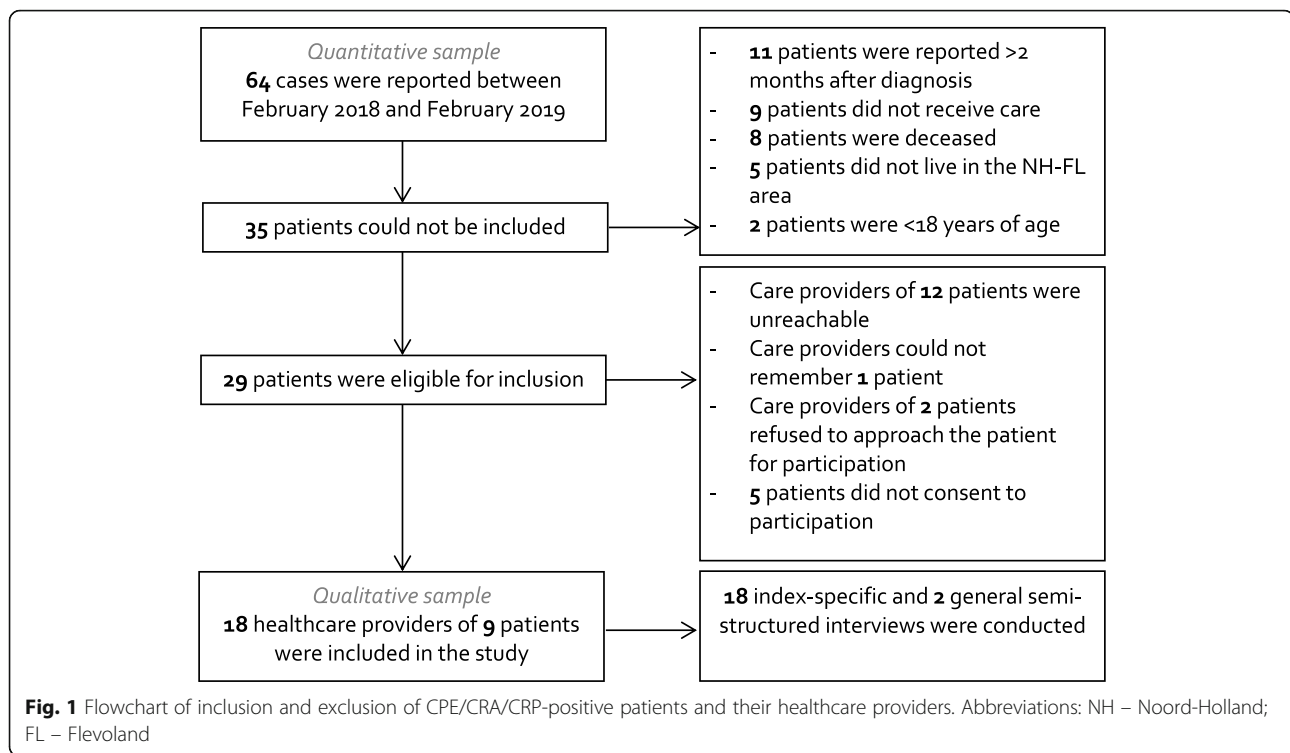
Quantitative sample
**64** cases were reported between February 2018 and February 2019

- **11** patients were reported >2 months after diagnosis
- **9** patients did not receive care
- **8** patients were deceased
- **5** patients did not live in the NH-FL area
- **2** patients were <18 years of age

**35** patients could not be included

- Care providers of **12** patients were unreachable
- Care providers could not remember **1** patient
- Care providers of **2** patients refused to approach the patient for participation
- **5** patients did not consent to participation

**29** patients were eligible for inclusion

Qualitative sample
**18** healthcare providers of **9** patients were included in the study

**18** index-specific and **2** general semi-structured interviews were conducted

**Fig. 1** Flowchart of inclusion and exclusion of CPE/CRA/CRP-positive patients and their healthcare providers. Abbreviations: NH – Noord-Holland; FL – Flevoland